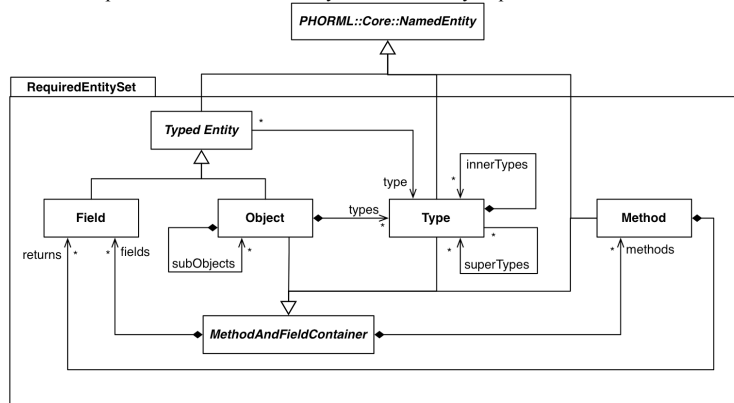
PHORML::Core::NamedEntity

RequiredEntitySet

Typed Entity

*

innerTypes

*

type

Field

Object

types

*

Type

Method

returns

*

*

fields

*

subObjects

*

*

superTypes

*

*

methods

MethodAndFieldContainer